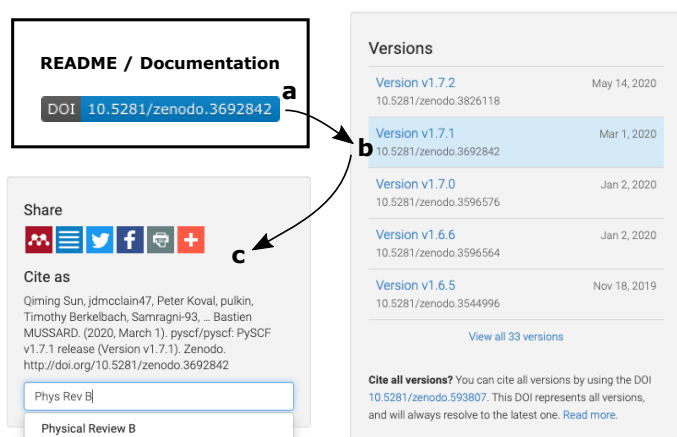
README / Documentation

DOI 10.5281/zenodo.3692842

a

b

c

Share

Cite as

Qiming Sun, jdmcclain47, Peter Koval, pulkin, Timothy Berkelbach, Samragni-93, ... Bastien MUSSARD. (2020, March 1). pyscf/pyscf: PySCF v1.7.1 release (Version v1.7.1). Zenodo. http://doi.org/10.5281/zenodo.3692842

Phys Rev B

Physical Review B

Versions

| Version v1.7.2 | May 14, 2020 |
|---|---|
| 10.5281/zenodo.3826118 | |
| Version v1.7.1 | Mar 1, 2020 |
| 10.5281/zenodo.3692842 | |
| Version v1.7.0 | Jan 2, 2020 |
| 10.5281/zenodo.3596576 | |
| Version v1.6.6 | Jan 2, 2020 |
| 10.5281/zenodo.3596564 | |
| Version v1.6.5 | Nov 18, 2019 |
| 10.5281/zenodo.3544996 | |

View all 33 versions

Cite all versions? You can cite all versions by using the DOI 10.5281/zenodo.593807. This DOI represents all versions, and will always resolve to the latest one. Read more.